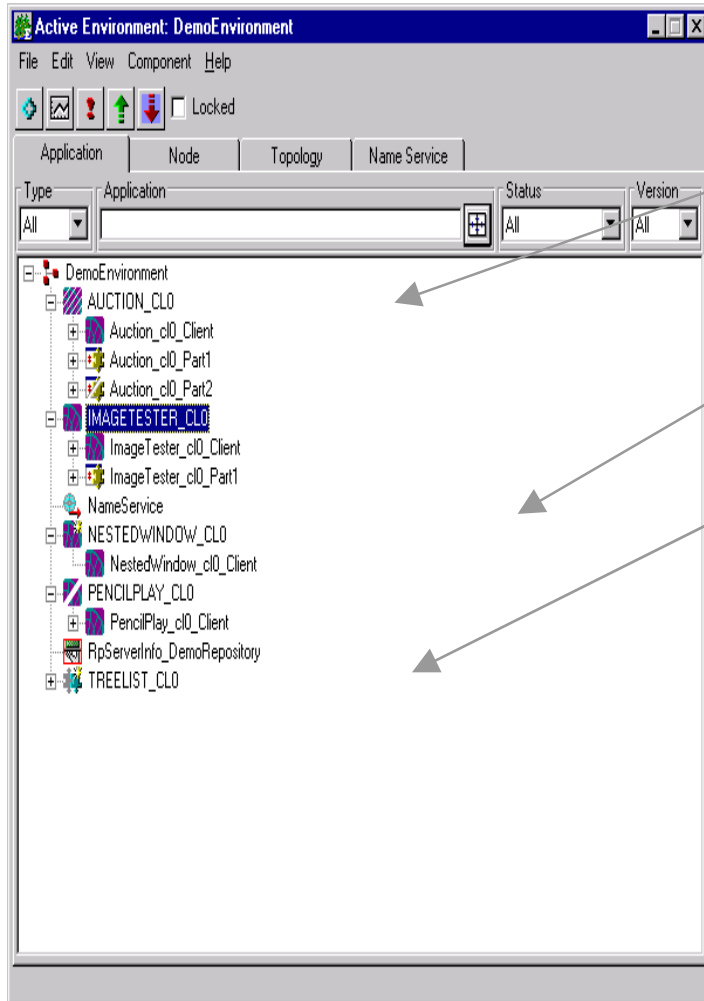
Active Environment: DemoEnvironment

File Edit View Component Help

Locked

Application Node Topology Name Service

Type Application Status Version

All All All

DemoEnvironment
AUCTION_CL0
Auction_cl0_Client
Auction_cl0_Part1
Auction_cl0_Part2
IMAGETESTER_CL0
ImageTester_cl0_Client
ImageTester_cl0_Part1
NameService
NESTEDWINDOW_CL0
NestedWindow_cl0_Client
PENCILPLAY_CL0
PencilPlay_cl0_Client
RpServerInfo_DemoRepository
TREELIST_CL0